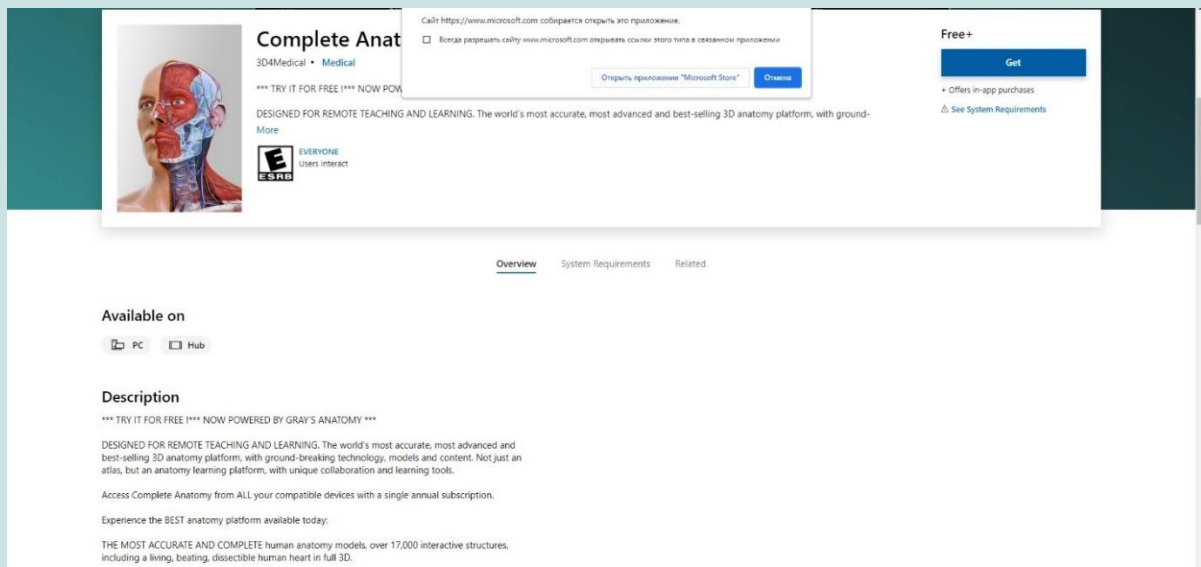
Сайт https://www.microsoft.com собирается открыть это приложение.

Всегда разрешать сайту www.microsoft.com открывать ссылки этого типа в связанном приложении

Открыть приложение "Microsoft Store"

Отмена

Complete Anat

3D4Medical • Medical

*** TRY IT FOR FREE !*** NOW POW

DESIGNED FOR REMOTE TEACHING AND LEARNING. The world's most accurate, most advanced and best-selling 3D anatomy platform, with ground-

More

E ESRB

EVERYONE

Users Interact

Free+

Get

+ Offers in-app purchases

⚠ See System Requirements

Overview System Requirements Related

Available on

PC Hub

Description

*** TRY IT FOR FREE !*** NOW POWERED BY GRAY'S ANATOMY ***

DESIGNED FOR REMOTE TEACHING AND LEARNING. The world's most accurate, most advanced and best-selling 3D anatomy platform, with ground-breaking technology, models and content. Not just an atlas, but an anatomy learning platform, with unique collaboration and learning tools.

Access Complete Anatomy from ALL your compatible devices with a single annual subscription.

Experience the BEST anatomy platform available today:

THE MOST ACCURATE AND COMPLETE human anatomy models, over 17,000 interactive structures, including a living, beating, dissectible human heart in full 3D.